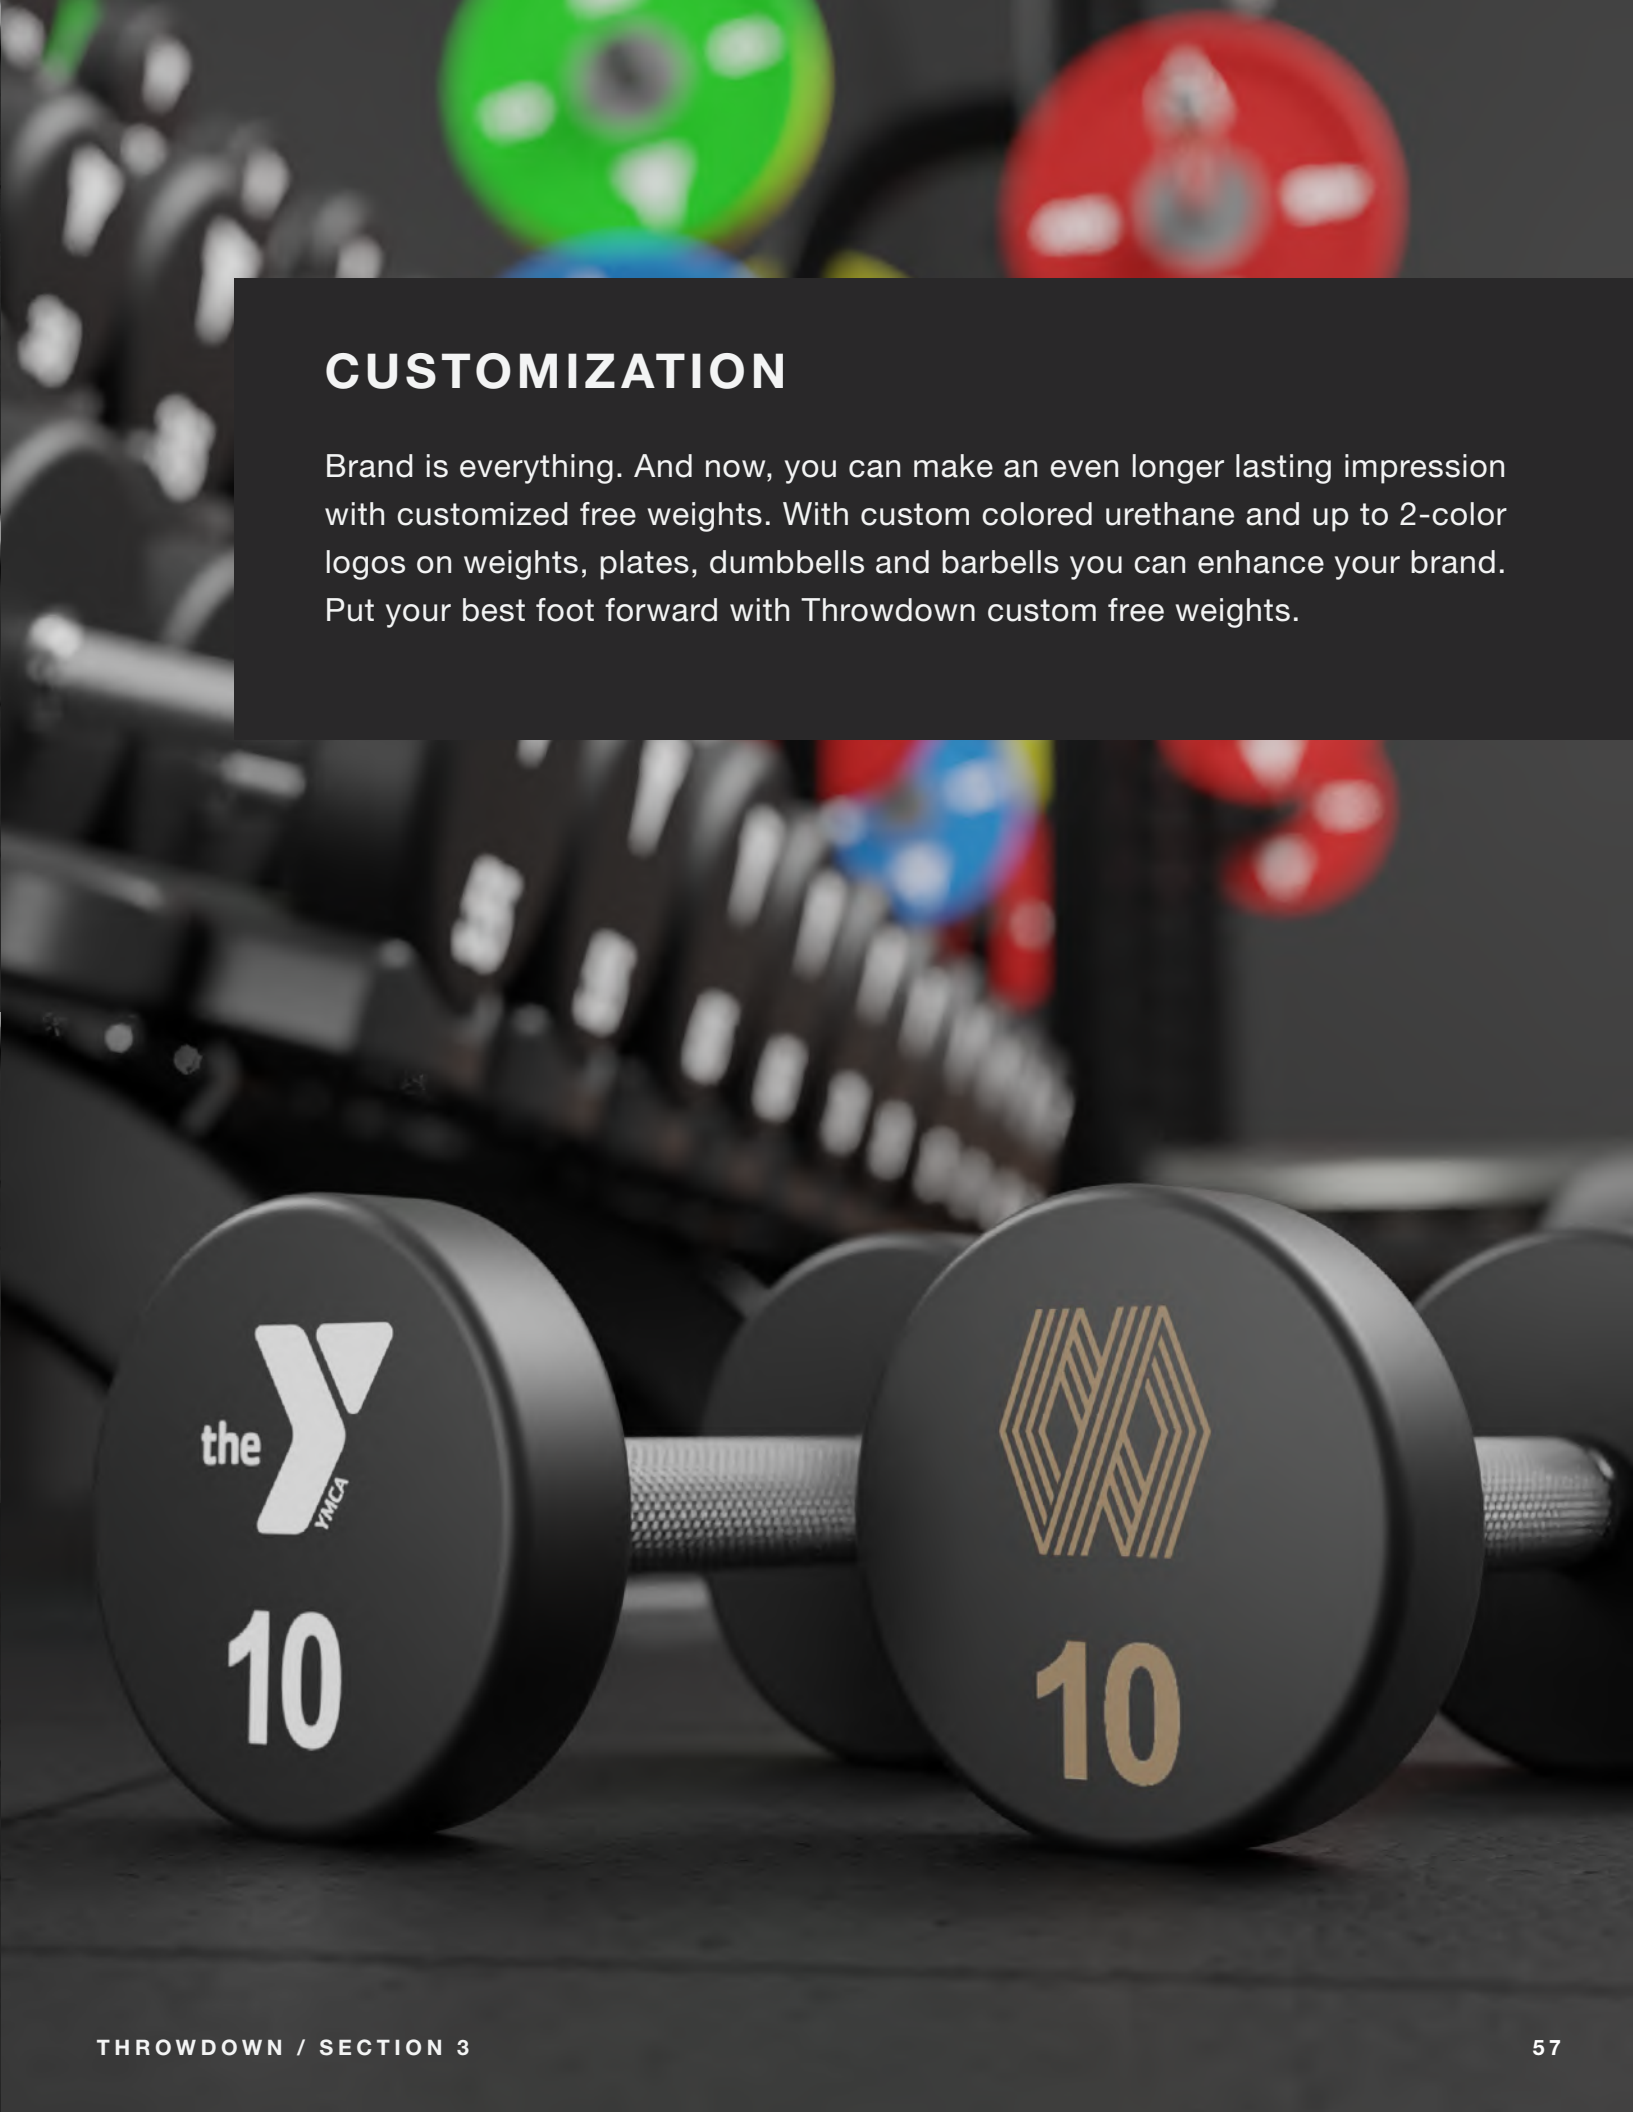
CUSTOMIZATION

Brand is everything. And now, you can make an even longer lasting impression with customized free weights. With custom colored urethane and up to 2-color logos on weights, plates, dumbbells and barbells you can enhance your brand. Put your best foot forward with Throwdown custom free weights.

the YMCA

10

10

THROWDOWN / SECTION 3

57